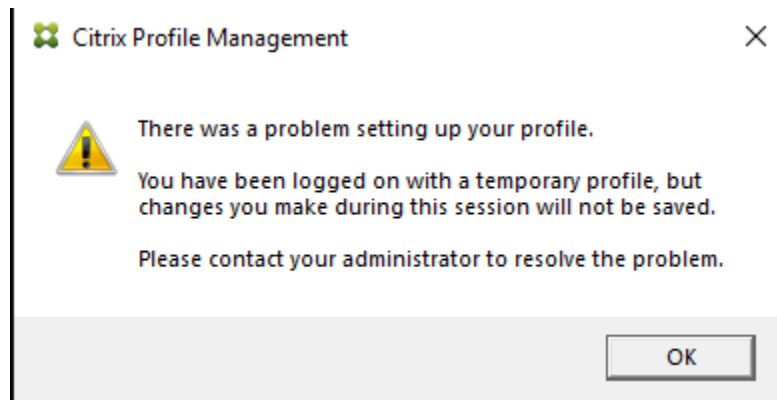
Citrix Profile Management

×

There was a problem setting up your profile.

You have been logged on with a temporary profile, but changes you make during this session will not be saved.

Please contact your administrator to resolve the problem.

OK